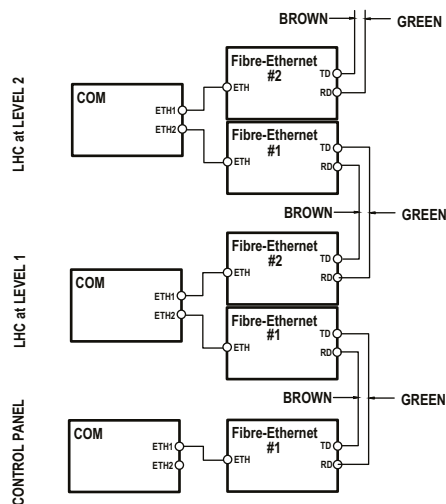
BROWN
GREEN

LHC at LEVEL 2

COM
ETH1
ETH2

Fibre-Ethernet
#2
ETH
TD
RD

Fibre-Ethernet
#1
ETH
TD
RD

BROWN
GREEN

LHC at LEVEL 1

COM
ETH1
ETH2

Fibre-Ethernet
#2
ETH
TD
RD

Fibre-Ethernet
#1
ETH
TD
RD

BROWN
GREEN

CONTROL PANEL

COM
ETH1
ETH2

Fibre-Ethernet
#1
ETH
TD
RD